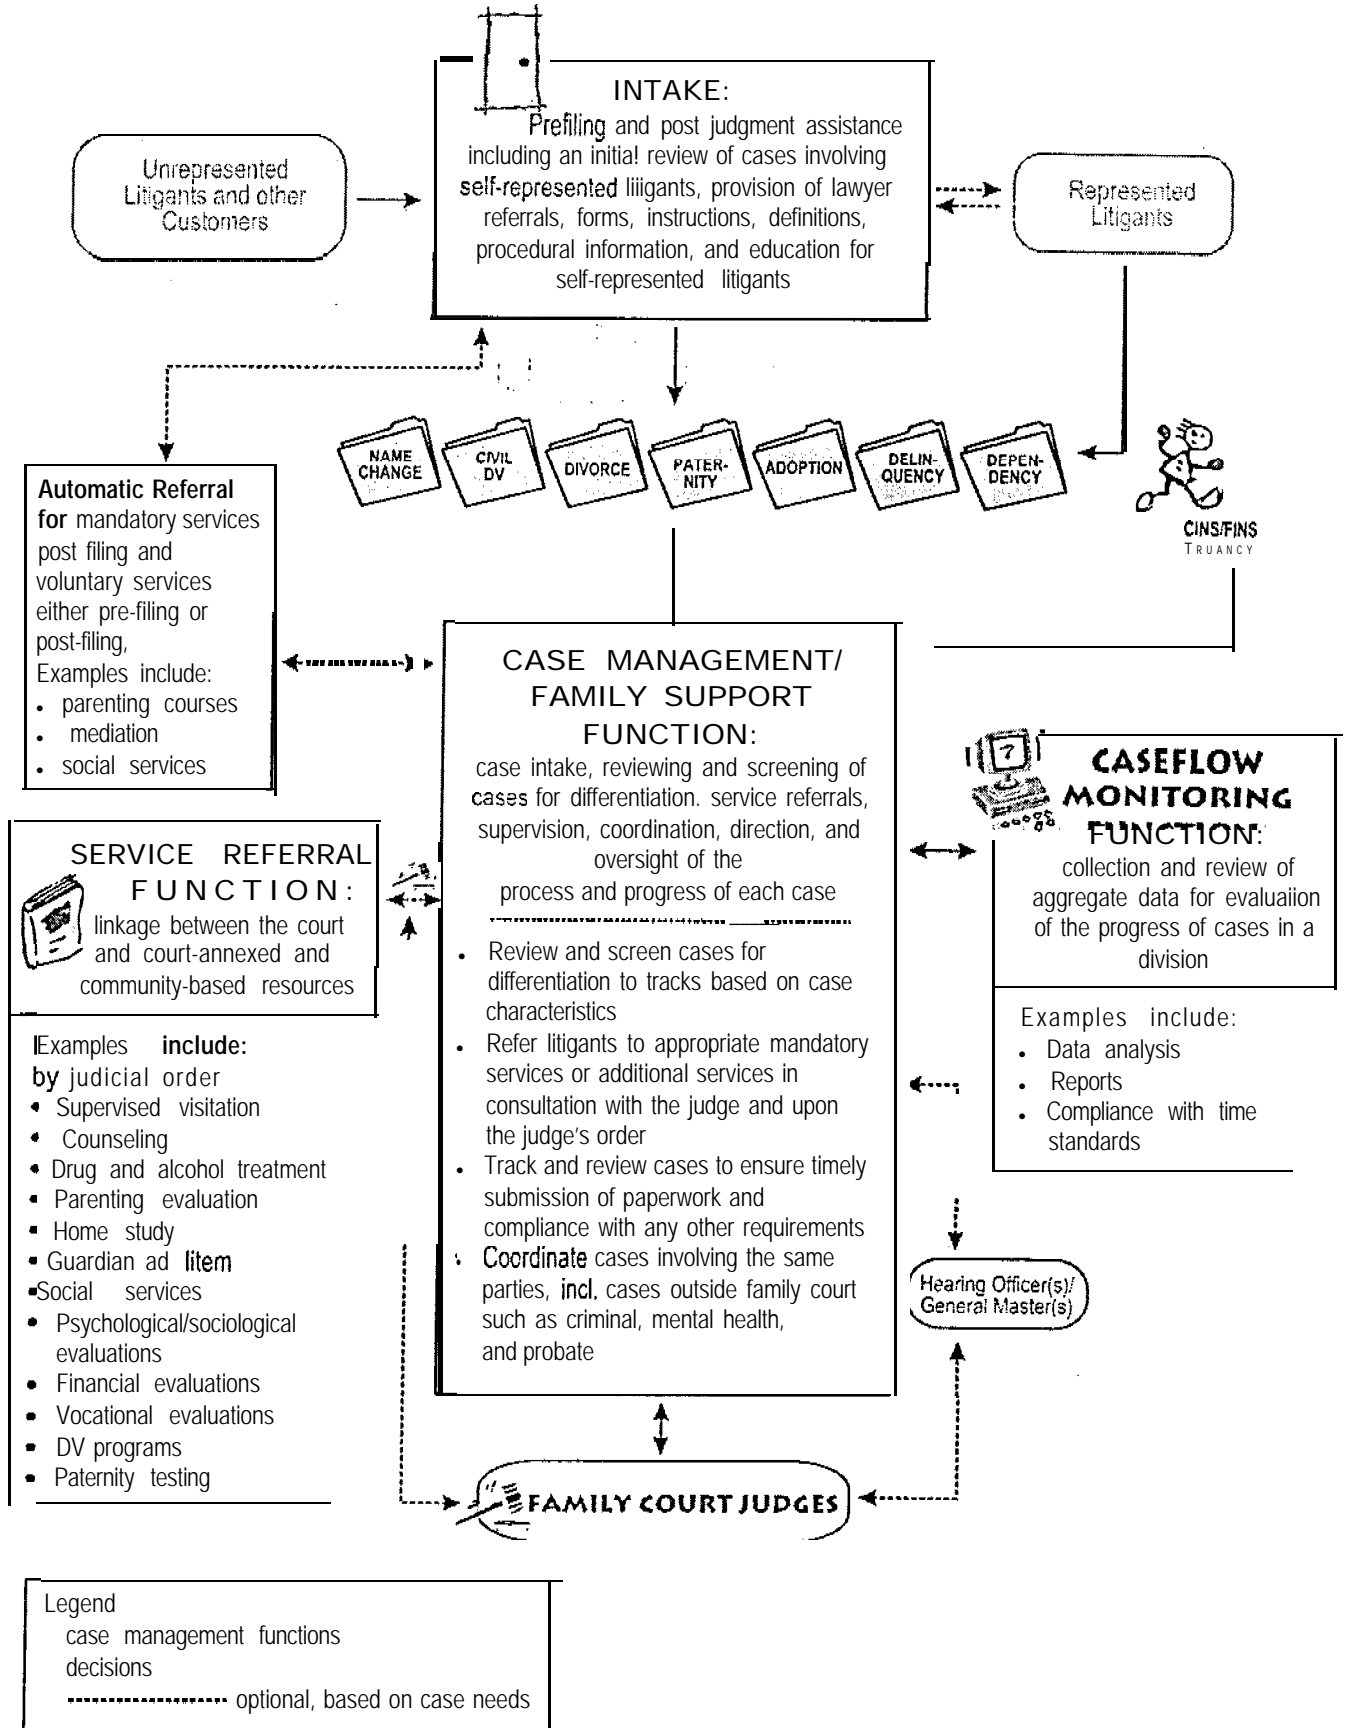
INTAKE:
Prefiling and post judgment assistance including an initia! review of cases involving self-represented liiigants, provision of lawyer referrals, forms, instructions, definitions, procedural information, and education for self-represented litigants

Unrepresented Litigants and other Customers

Represented Litigants

NAME CHANGE

CIVIL DV

DIVORCE

PATERNITY

ADOPTION

DELINQUENCY

DEPENDENCY

CINS/FINS
TRUANCY

Automatic Referral for mandatory services post filing and voluntary services either pre-filing or post-filing,
Examples include:
- parenting courses
- mediation
- social services

CASE MANAGEMENT/ FAMILY SUPPORT FUNCTION:
case intake, reviewing and screening of cases for differentiation. service referrals, supervision, coordination, direction, and oversight of the process and progress of each case

- Review and screen cases for differentiation to tracks based on case characteristics
- Refer litigants to appropriate mandatory services or additional services in consultation with the judge and upon the judge's order
- Track and review cases to ensure timely submission of paperwork and compliance with any other requirements
- Coordinate cases involving the same parties, incl. cases outside family court such as criminal, mental health, and probate

CASEFLOW MONITORING FUNCTION:
collection and review of aggregate data for evaluaiion of the progress of cases in a division

Examples include:
- Data analysis
- Reports
- Compliance with time standards

SERVICE REFERRAL FUNCTION:
linkage between the court and court-annexed and community-based resources

Examples include:
by judicial order
- Supervised visitation
- Counseling
- Drug and alcohol treatment
- Parenting evaluation
- Home study
- Guardian ad litem
- Social services
- Psychological/sociological evaluations
- Financial evaluations
- Vocational evaluations
- DV programs
- Paternity testing

Hearing Officer(s)/ General Master(s)

FAMILY COURT JUDGES

Legend
case management functions
decisions
optional, based on case needs